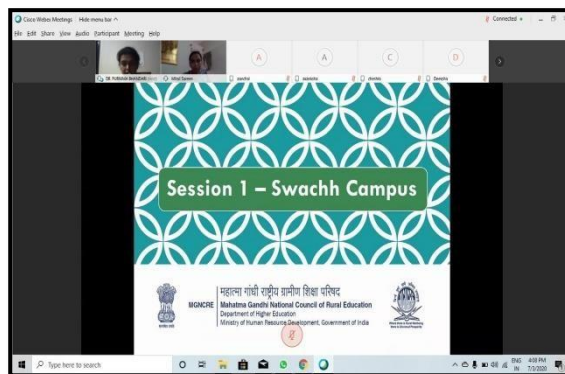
Cisco Webex Meetings Hide menu bar ^

File Edit Share View Audio Participant Meeting Help

Connected

Dr. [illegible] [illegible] Sameer

A aravind

A aswinisha

C chandra

D Deepika

Session 1 – Swachh Campus

महात्मा गांधी राष्ट्रीय ग्रामीण शिक्षा परिषद

MGNCRE

Mahatma Gandhi National Council of Rural Education

Department of Higher Education

Ministry of Human Resource Development, Government of India

Type here to search

ENG IN 4:59 PM 7/3/2020